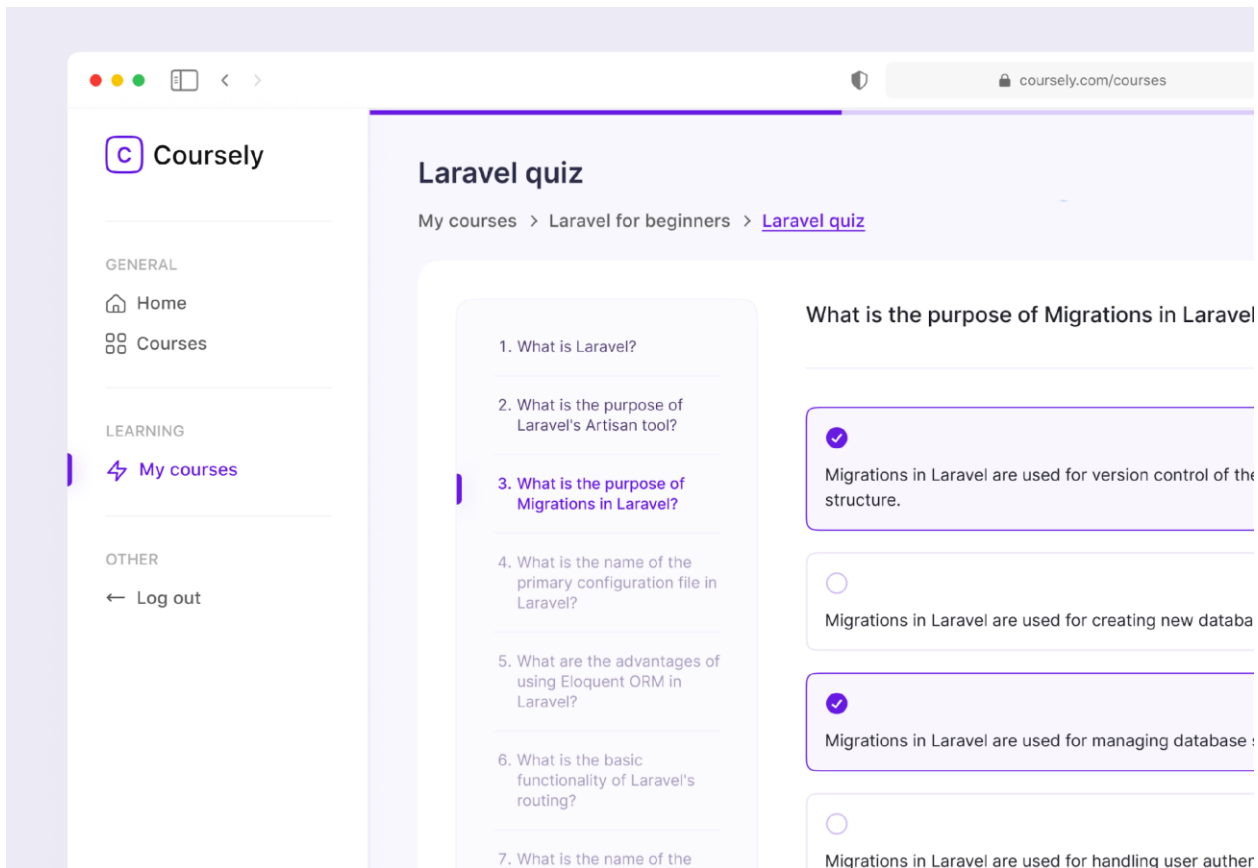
coursely.com/courses

C Coursely

GENERAL
Home
Courses

LEARNING
My courses

OTHER
← Log out

Laravel quiz

My courses > Laravel for beginners > Laravel quiz

1. What is Laravel?
2. What is the purpose of Laravel's Artisan tool?
3. What is the purpose of Migrations in Laravel?
4. What is the name of the primary configuration file in Laravel?
5. What are the advantages of using Eloquent ORM in Laravel?
6. What is the basic functionality of Laravel's routing?
7. What is the name of the

What is the purpose of Migrations in Laravel

Migrations in Laravel are used for version control of the structure.

Migrations in Laravel are used for creating new databa

Migrations in Laravel are used for managing database s

Migrations in Laravel are used for handling user auther